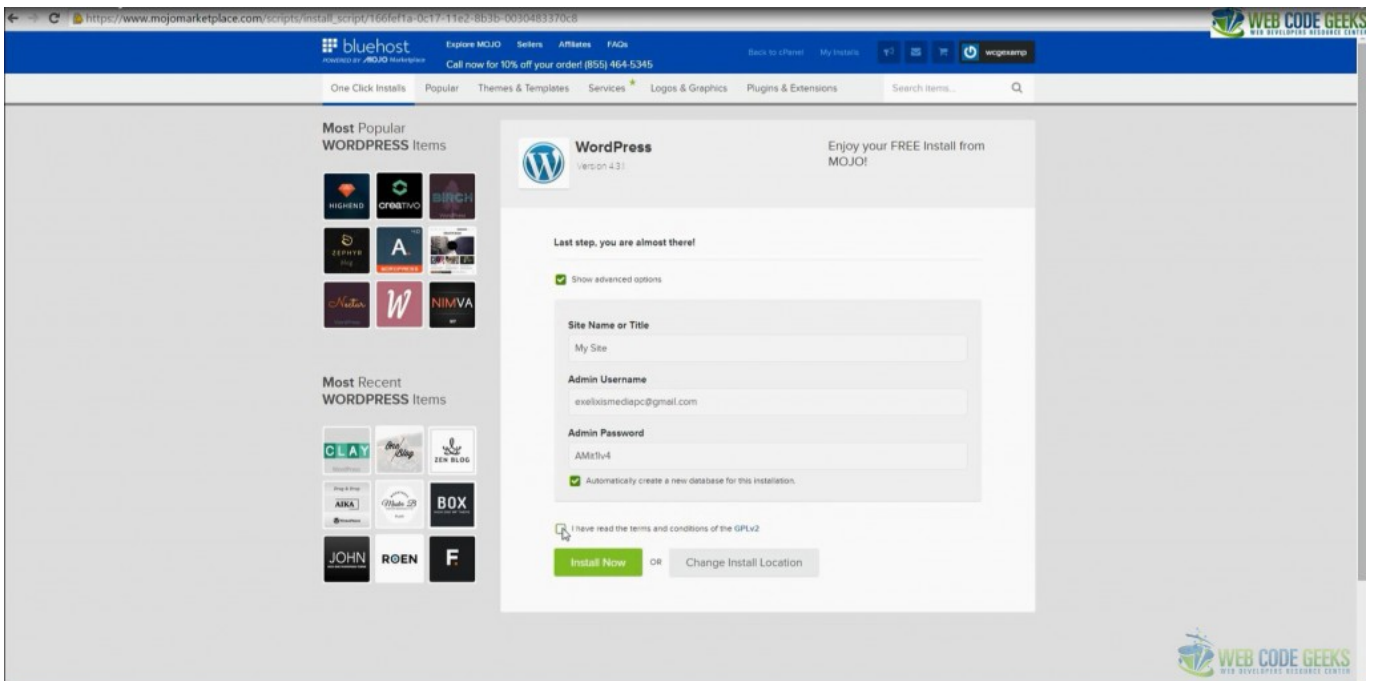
https://www.mojomarketplace.com/scripts/install_script/166fef1a-0c17-11e2-8b3b-0030483370c8

WEB CODE GEEKS
WEB DEVELOPERS RESOURCE CENTER

bluehost
POWERED BY MOJO Marketplace

Explore MOJO Sellers Affiliates FAQs
Call now for 10% off your order! (855) 464-5345

Back to cPanel My Installs

wcgexamp

One Click Installs Popular Themes & Templates Services Logos & Graphics Plugins & Extensions Search items...

Most Popular WORDPRESS Items

HIGHEND creativo BIRCH ZEPHYR A NIMVA

Most Recent WORDPRESS Items

CLAY ZEN BLOG AIKA BOX JOHN ROEN F

WordPress
Version 4.3.1

Enjoy your FREE Install from MOJO!

Last step, you are almost there!

Show advanced options

Site Name or Title
My Site

Admin Username
exelixismediapc@gmail.com

Admin Password
AMx1lv4

Automatically create a new database for this installation.

I have read the terms and conditions of the GPLv2

Install Now OR Change Install Location

WEB CODE GEEKS
WEB DEVELOPERS RESOURCE CENTER